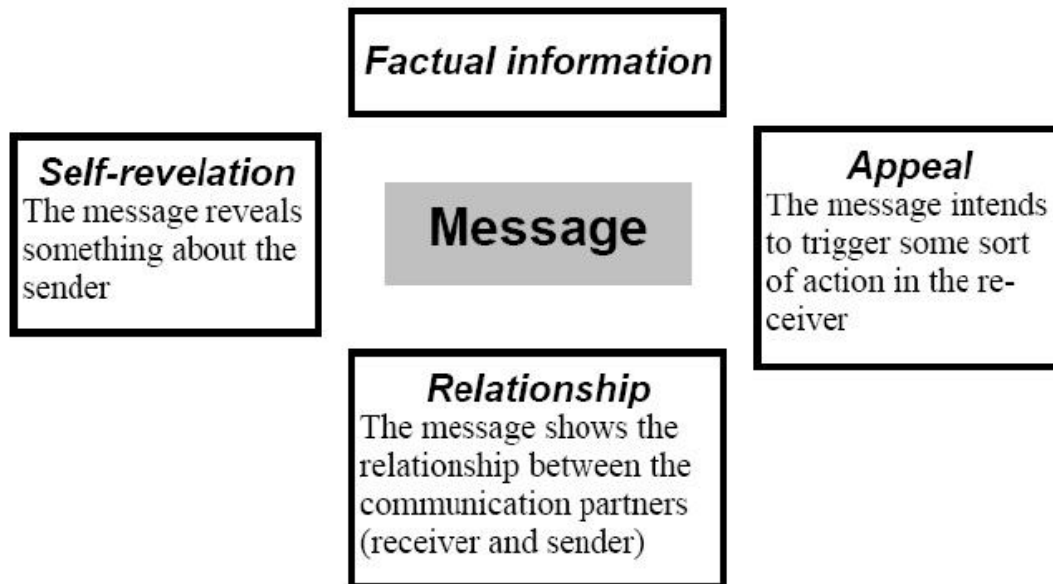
Factual information

Self-revelation
The message reveals something about the sender

Message

Appeal
The message intends to trigger some sort of action in the receiver

Relationship
The message shows the relationship between the communication partners (receiver and sender)